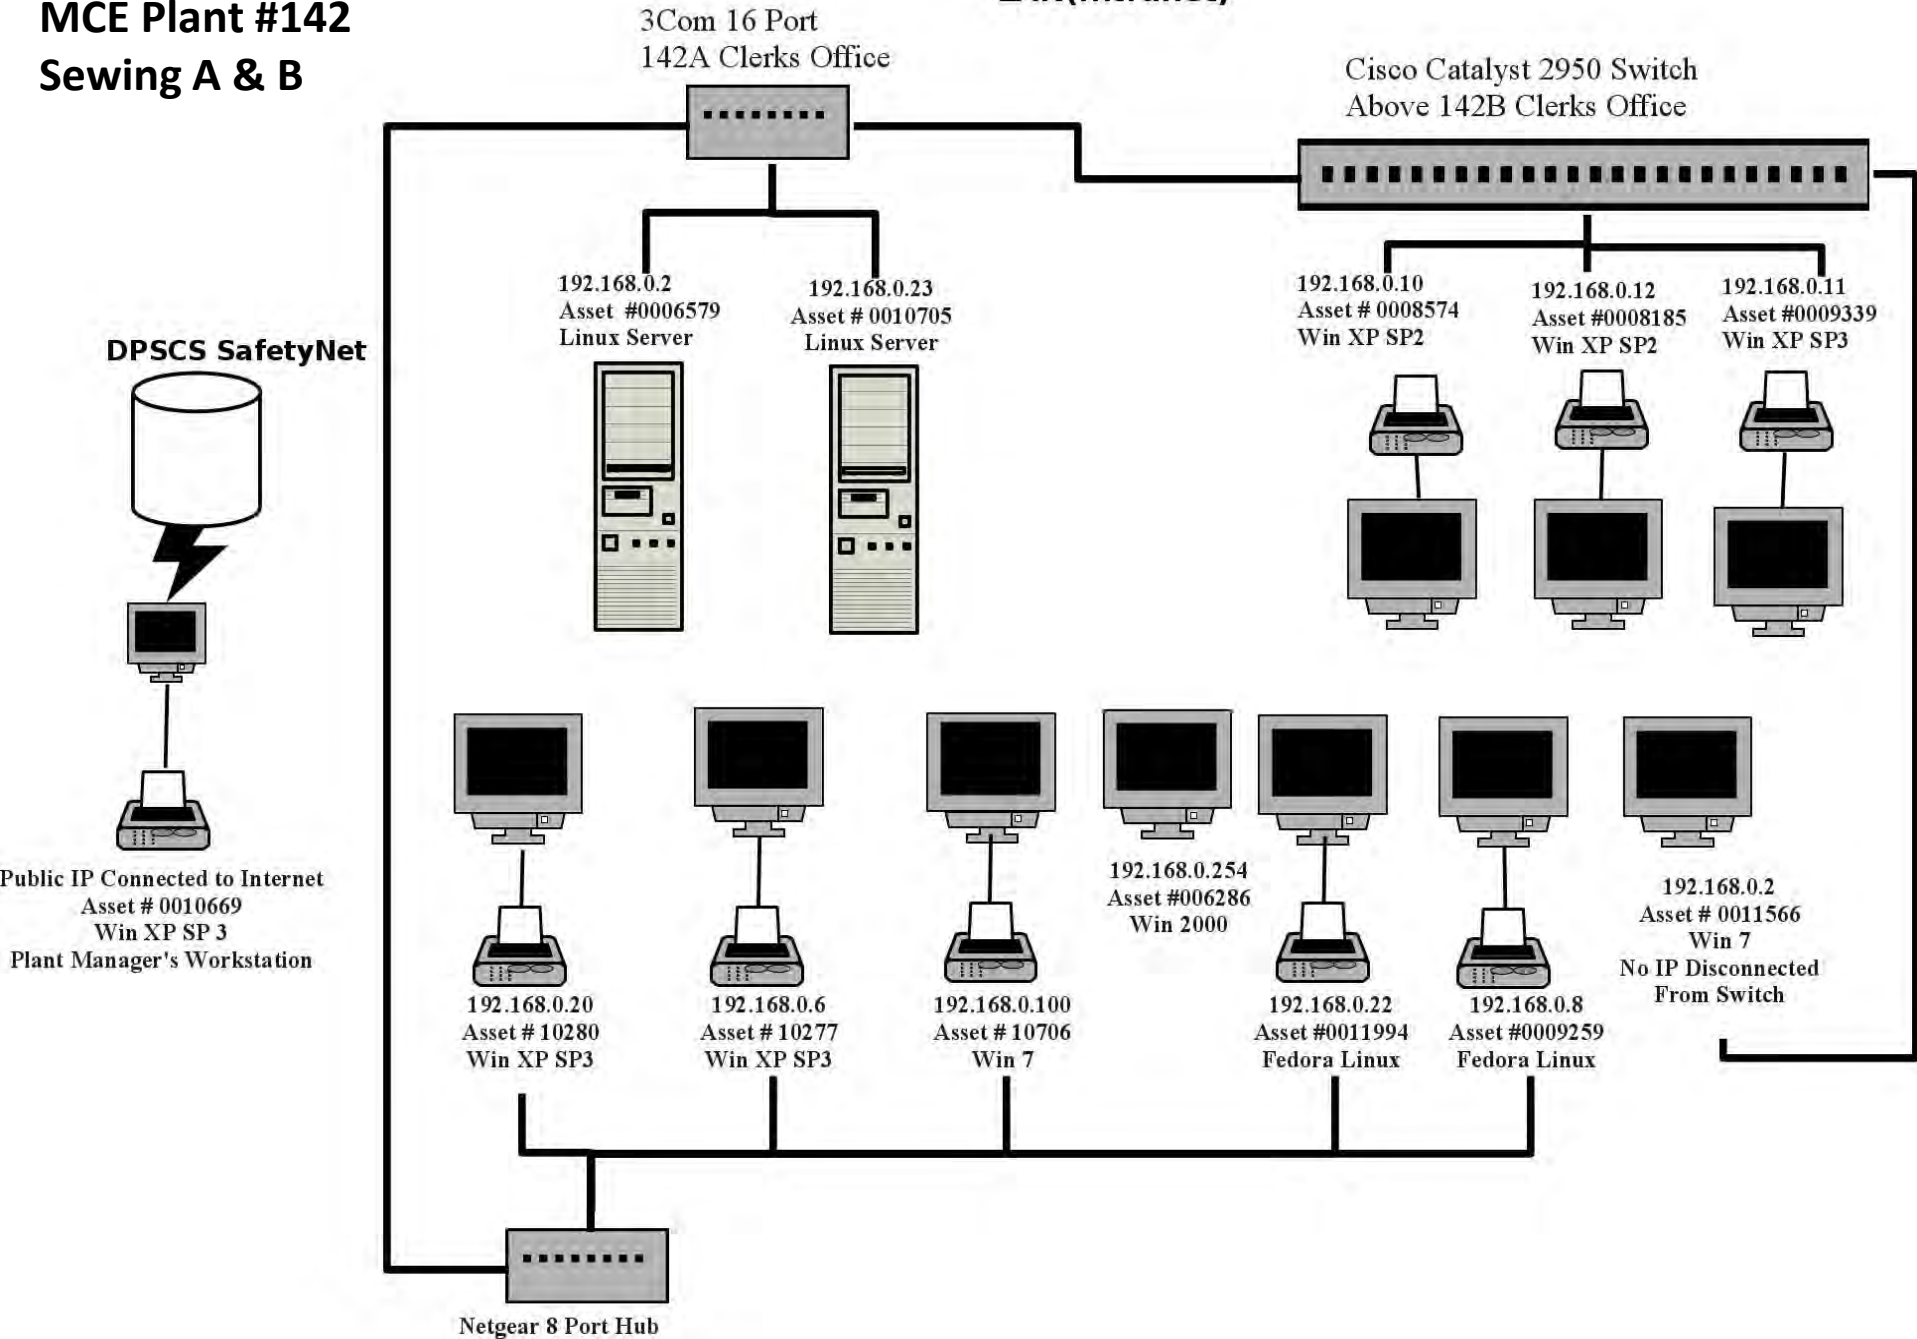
MCE Plant #142
Sewing A & B

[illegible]

3Com 16 Port
142A Clerks Office

Cisco Catalyst 2950 Switch
Above 142B Clerks Office

192.168.0.2
Asset #0006579
Linux Server

192.168.0.23
Asset # 0010705
Linux Server

192.168.0.10
Asset # 0008574
Win XP SP2

192.168.0.12
Asset #0008185
Win XP SP2

192.168.0.11
Asset #0009339
Win XP SP3

DPSCS SafetyNet

Public IP Connected to Internet
Asset # 0010669
Win XP SP 3
Plant Manager's Workstation

192.168.0.254
Asset #006286
Win 2000

192.168.0.2
Asset # 0011566
Win 7
No IP Disconnected
From Switch

192.168.0.20
Asset # 10280
Win XP SP3

192.168.0.6
Asset # 10277
Win XP SP3

192.168.0.100
Asset # 10706
Win 7

192.168.0.22
Asset #0011994
Fedora Linux

192.168.0.8
Asset #0009259
Fedora Linux

Netgear 8 Port Hub